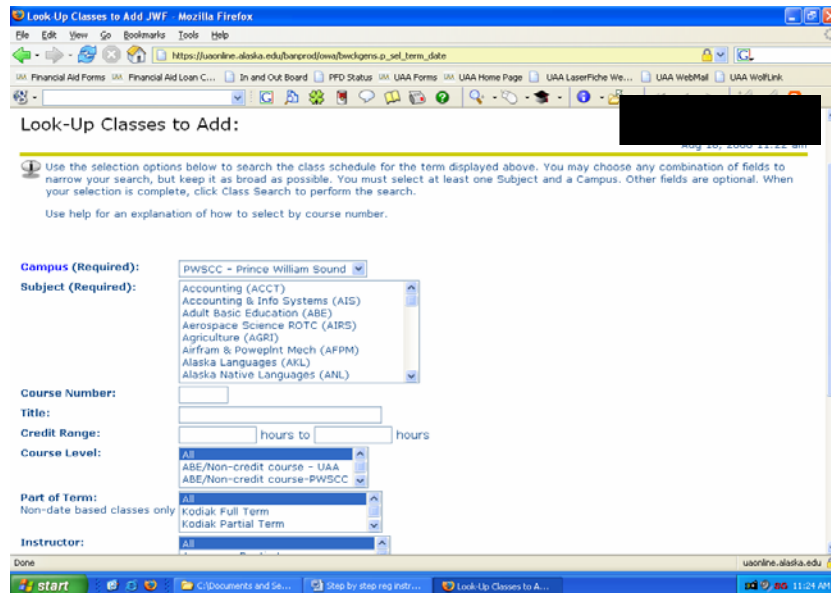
Look-Up Classes to Add JWF - Mozilla Firefox

File Edit View Go Bookmarks Tools Help

https://uaonline.alaska.edu/banprod/owa/bwckgens.p_sel_term_date

Financial Aid Forms  Financial Aid Loan C...  In and Out Board  PFD Status  UAA Forms  UAA Home Page  UAA LaserFiche We...  UAA WebMail  UAA WolfLink

Look-Up Classes to Add:

Aug 16, 2006 11:22 am

Use the selection options below to search the class schedule for the term displayed above. You may choose any combination of fields to narrow your search, but keep it as broad as possible. You must select at least one Subject and a Campus. Other fields are optional. When your selection is complete, click Class Search to perform the search.

Use help for an explanation of how to select by course number.

Campus (Required): PWSCC - Prince William Sound

Subject (Required):
Accounting (ACCT)
Accounting & Info Systems (AIS)
Adult Basic Education (ABE)
Aerospace Science ROTC (AIRS)
Agriculture (AGRI)
Airfram & Poweplnt Mech (AFPM)
Alaska Languages (AKL)
Alaska Native Languages (ANL)

Course Number:

Title:

Credit Range: hours to hours

Course Level:
All
ABE/Non-credit course - UAA
ABE/Non-credit course-PWSCC

Part of Term:
Non-date based classes only
All
Kodiak Full Term
Kodiak Partial Term

Instructor:
All

Done

uaonline.alaska.edu

start  C:\Documents and Se...  Step by step reg instr...  Look-Up Classes to A...  11:24 AM